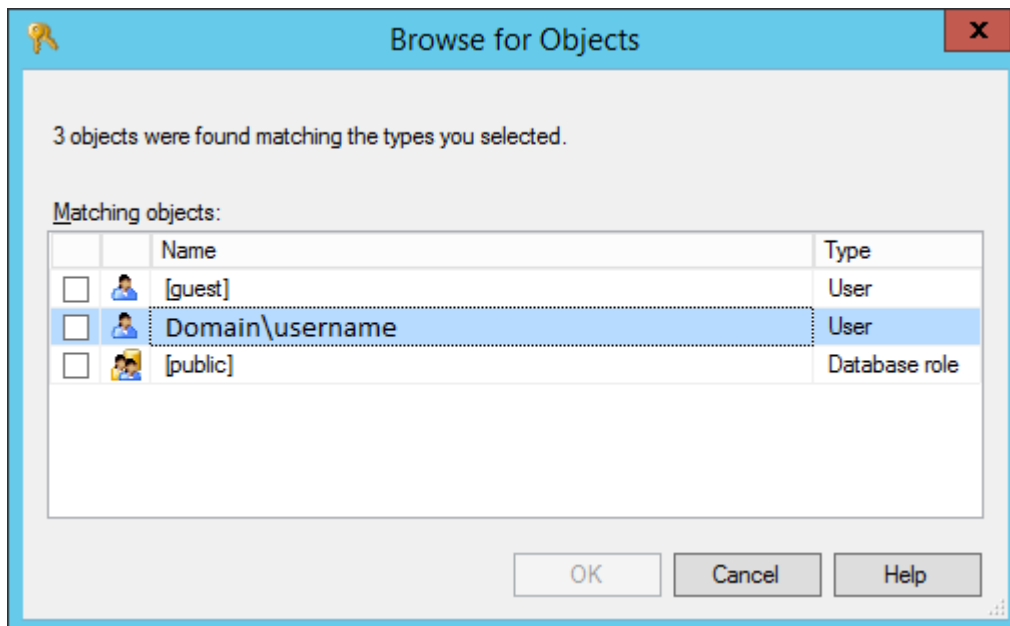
Browse for Objects

3 objects were found matching the types you selected.

Matching objects:

| | | Name | Type |
|---|---|---|---|
| ☐ | | [guest] | User |
| ☐ | | Domain\username | User |
| ☐ | | [public] | Database role |

OK Cancel Help